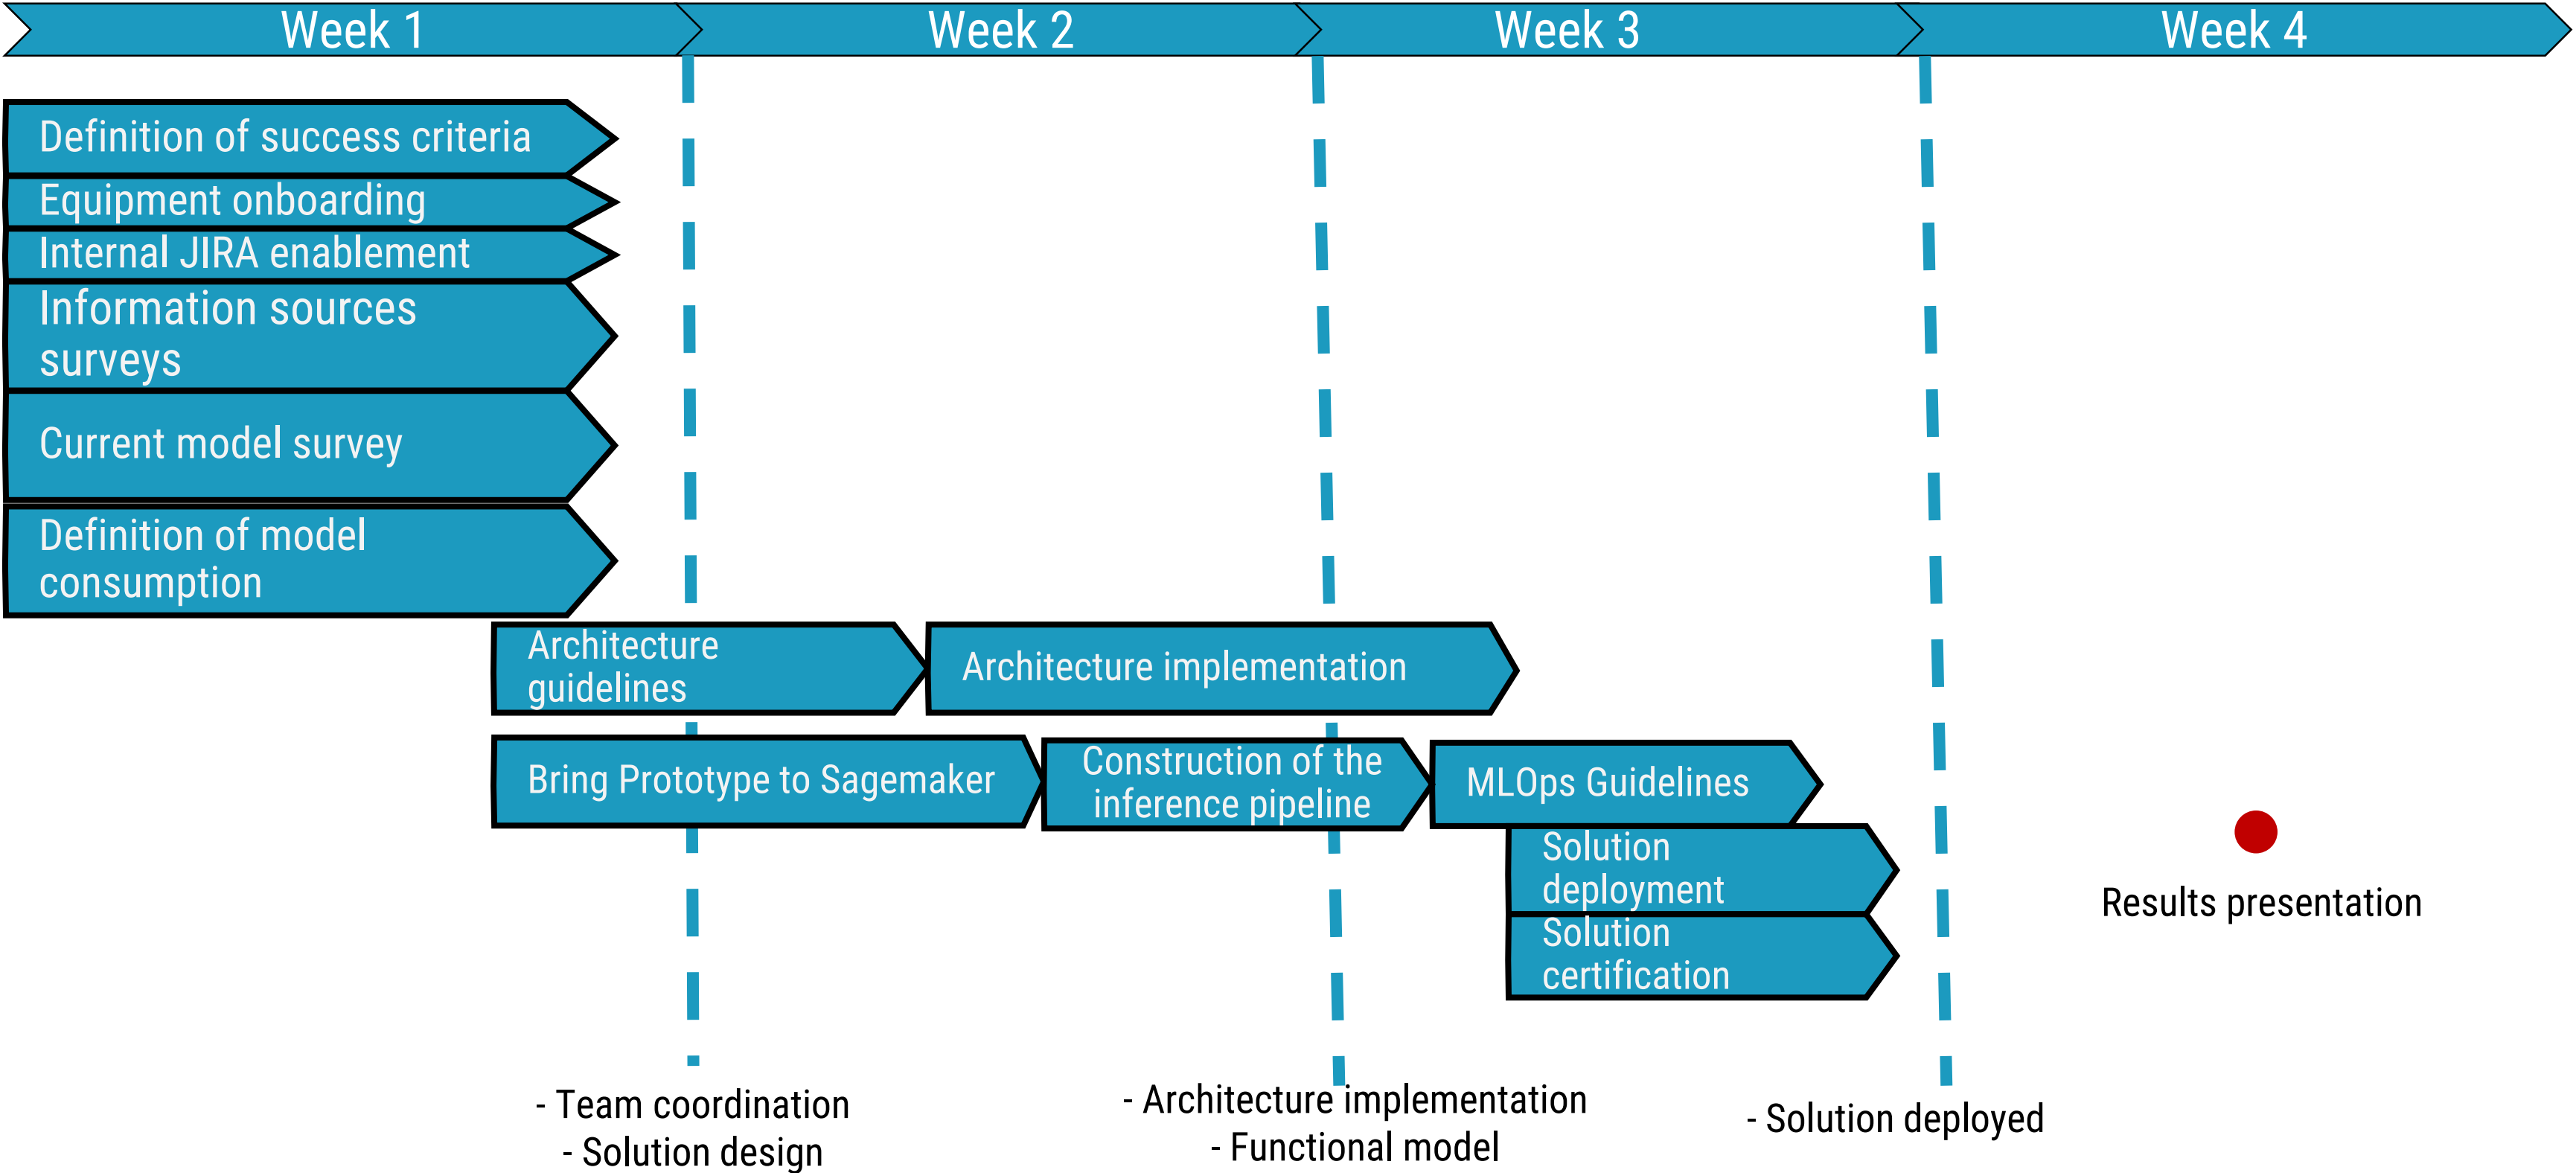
Week 1
Week 2
Week 3
Week 4

Definition of success criteria
Equipment onboarding
Internal JIRA enablement
Information sources surveys
Current model survey
Definition of model consumption

Architecture guidelines
Architecture implementation

Bring Prototype to Sagemaker
Construction of the inference pipeline
MLOps Guidelines
Solution deployment
Solution certification

Results presentation

- Team coordination
- Solution design

- Architecture implementation
- Functional model

- Solution deployed